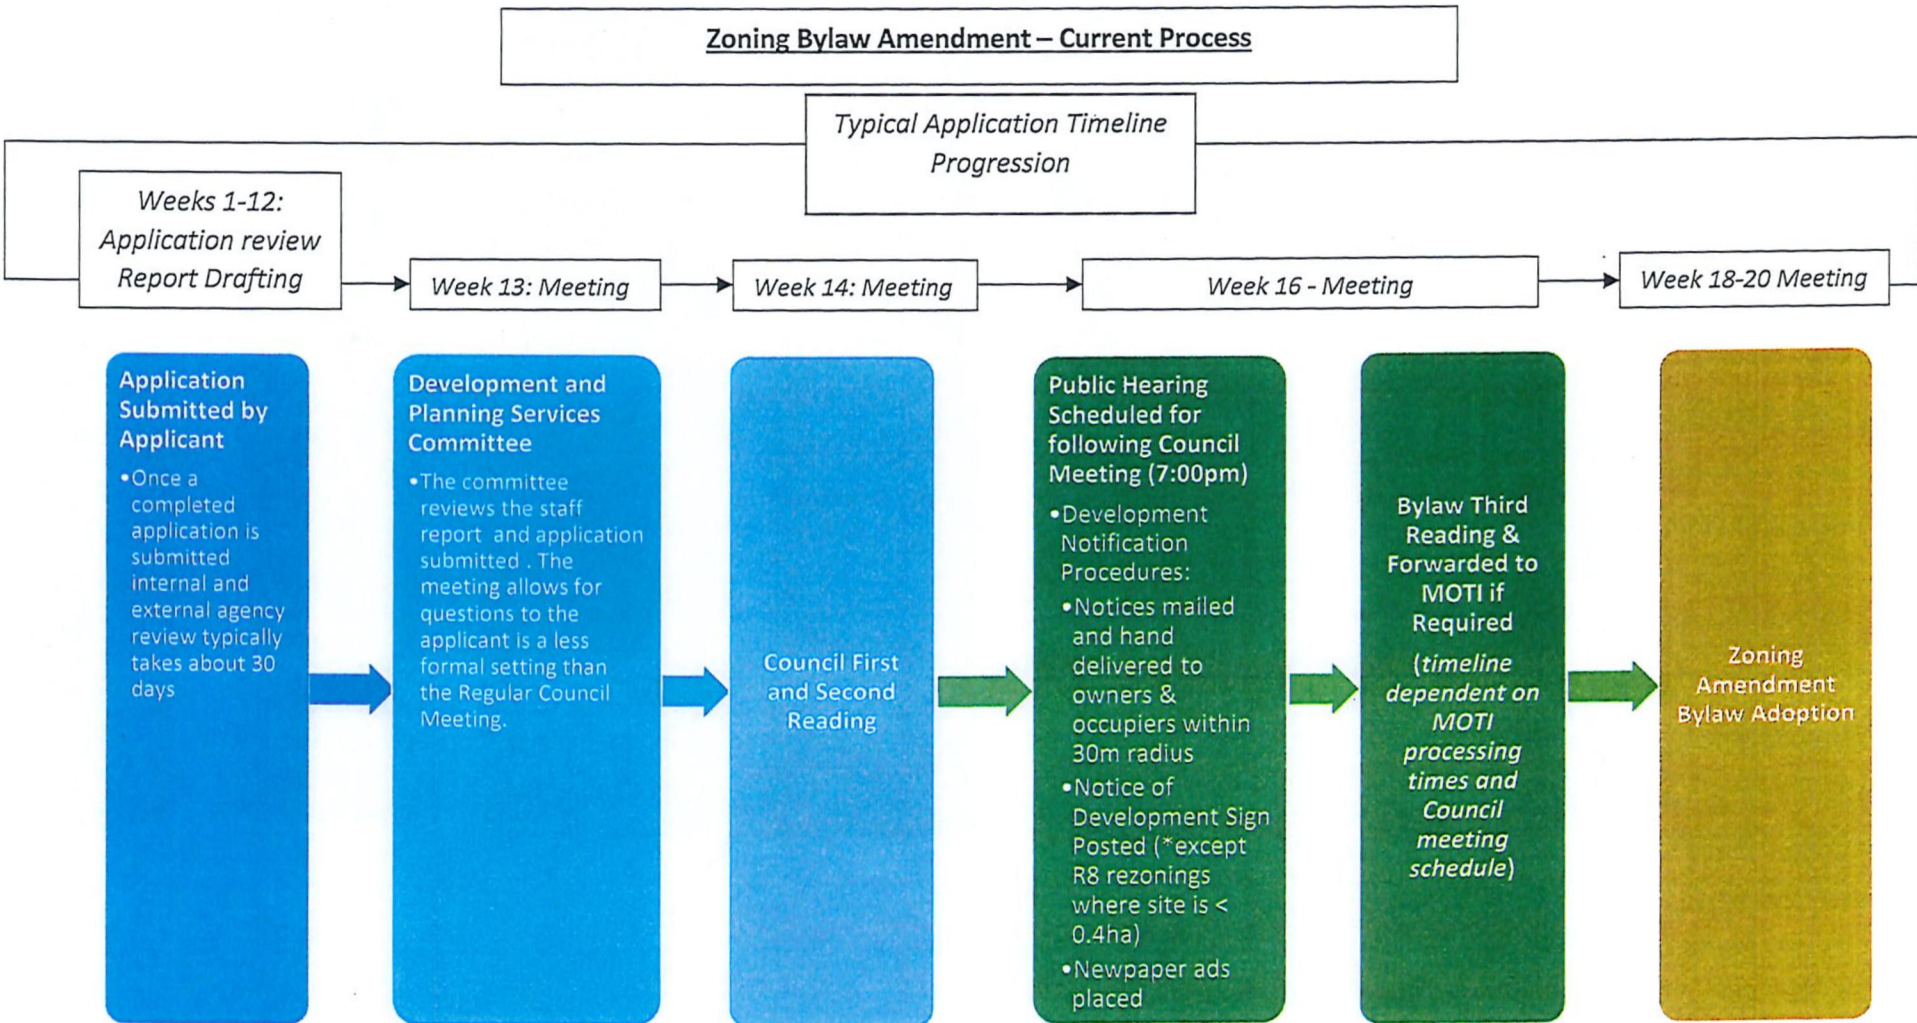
Zoning Bylaw Amendment – Current Process

Typical Application Timeline Progression

Weeks 1-12: Application review Report Drafting

Week 13: Meeting

Week 14: Meeting

Week 16 - Meeting

Week 18-20 Meeting

Application Submitted by Applicant

•Once a completed application is submitted internal and external agency review typically takes about 30 days

Development and Planning Services Committee

•The committee reviews the staff report and application submitted . The meeting allows for questions to the applicant is a less formal setting than the Regular Council Meeting.

Council First and Second Reading

Public Hearing Scheduled for following Council Meeting (7:00pm)

•Development Notification Procedures:

•Notices mailed and hand delivered to owners & occupiers within 30m radius

•Notice of Development Sign Posted (*except R8 rezonings where site is < 0.4ha)

•Newpaper ads placed

Bylaw Third Reading & Forwarded to MOTI if Required

(timeline dependent on MOTI processing times and Council meeting schedule)

Zoning Amendment Bylaw Adoption